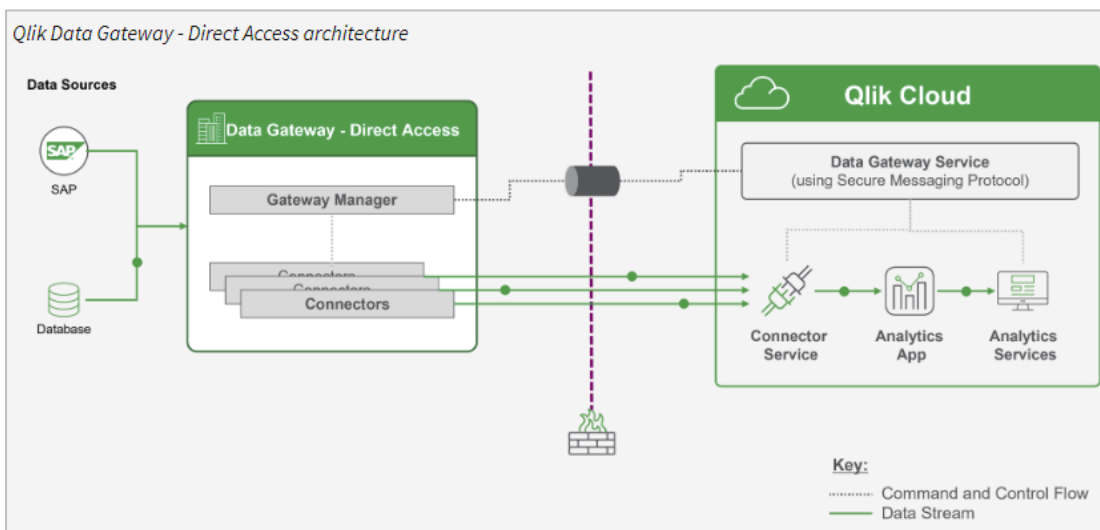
Qlik Data Gateway - Direct Access architecture

Data Sources

SAP

SAP

Database

Data Gateway - Direct Access

Gateway Manager

Connectors

Connectors

Connectors

Qlik Cloud

Data Gateway Service
(using Secure Messaging Protocol)

Connector Service

Analytics App

Analytics Services

Key:

Command and Control Flow

Data Stream